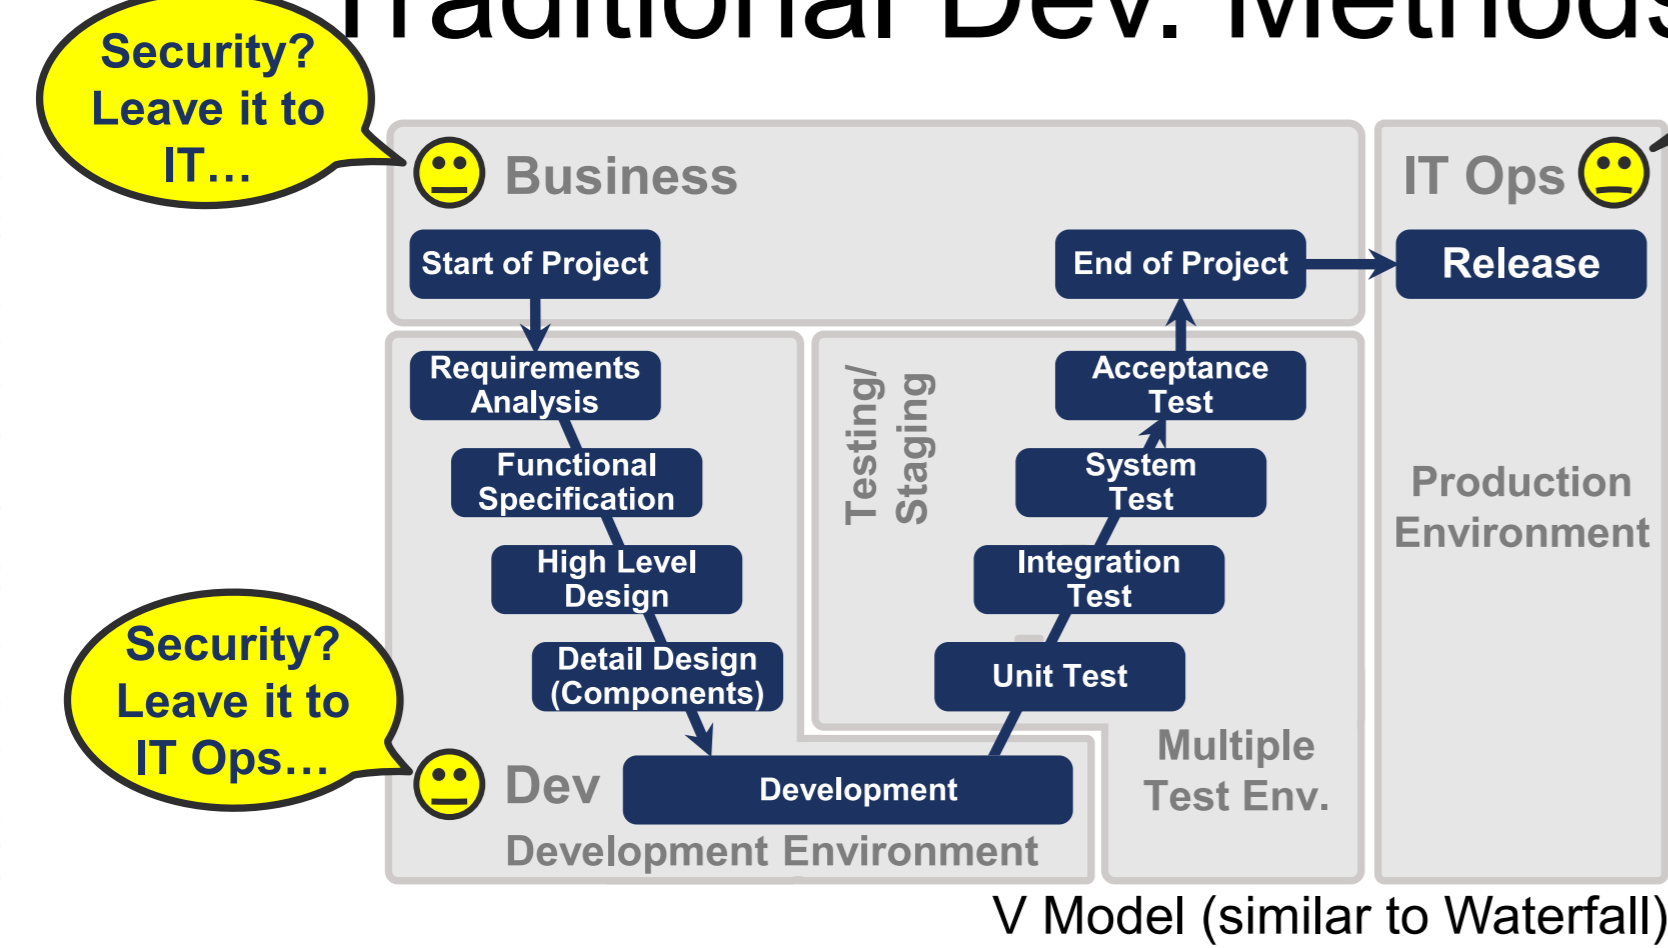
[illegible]raditional Dev. Method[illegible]

Security? Leave it to IT…

Business

Start of Project

End of Project

IT Ops

Release

Requirements Analysis

Functional Specification

High Level Design

Detail Design (Components)

Testing/ Staging

Acceptance Test

System Test

Integration Test

Unit Test

Production Environment

Security? Leave it to IT Ops…

Dev

Development

Development Environment

Multiple Test Env.

V Model (similar to Waterfall)